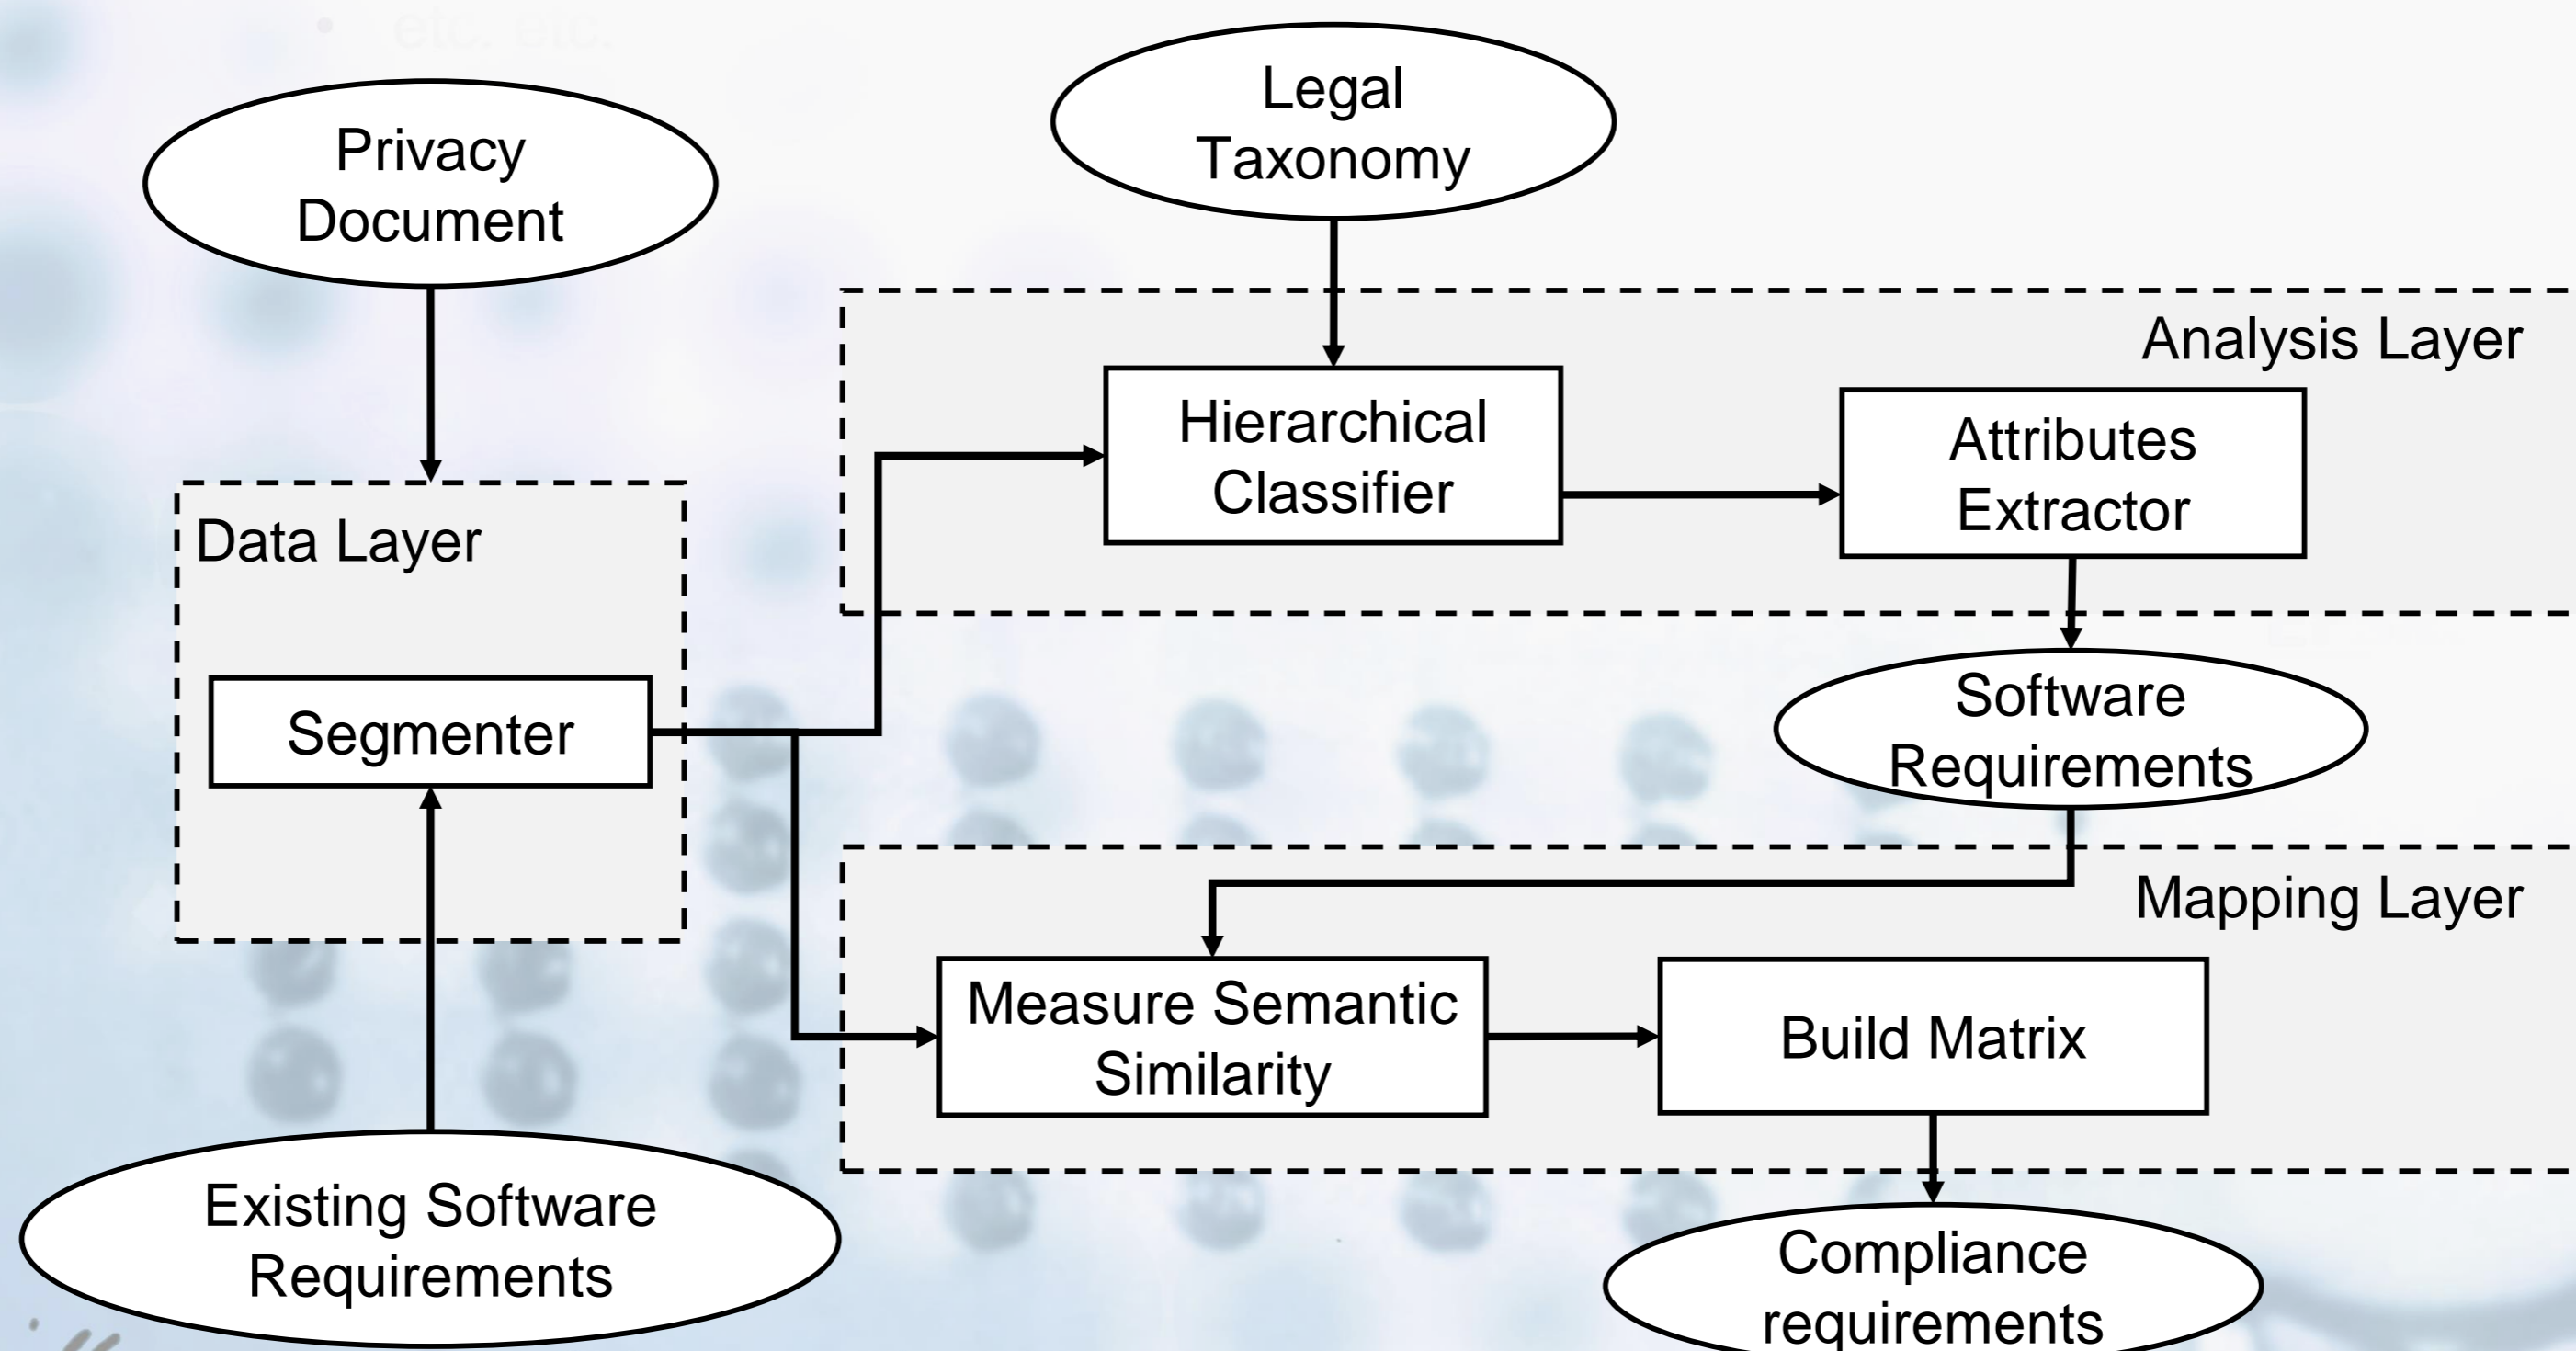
• etc. etc.

Privacy Document

Legal Taxonomy

Analysis Layer

Hierarchical Classifier

Attributes Extractor

Data Layer

Segmenter

Software Requirements

Mapping Layer

Measure Semantic Similarity

Build Matrix

Existing Software Requirements

Compliance requirements